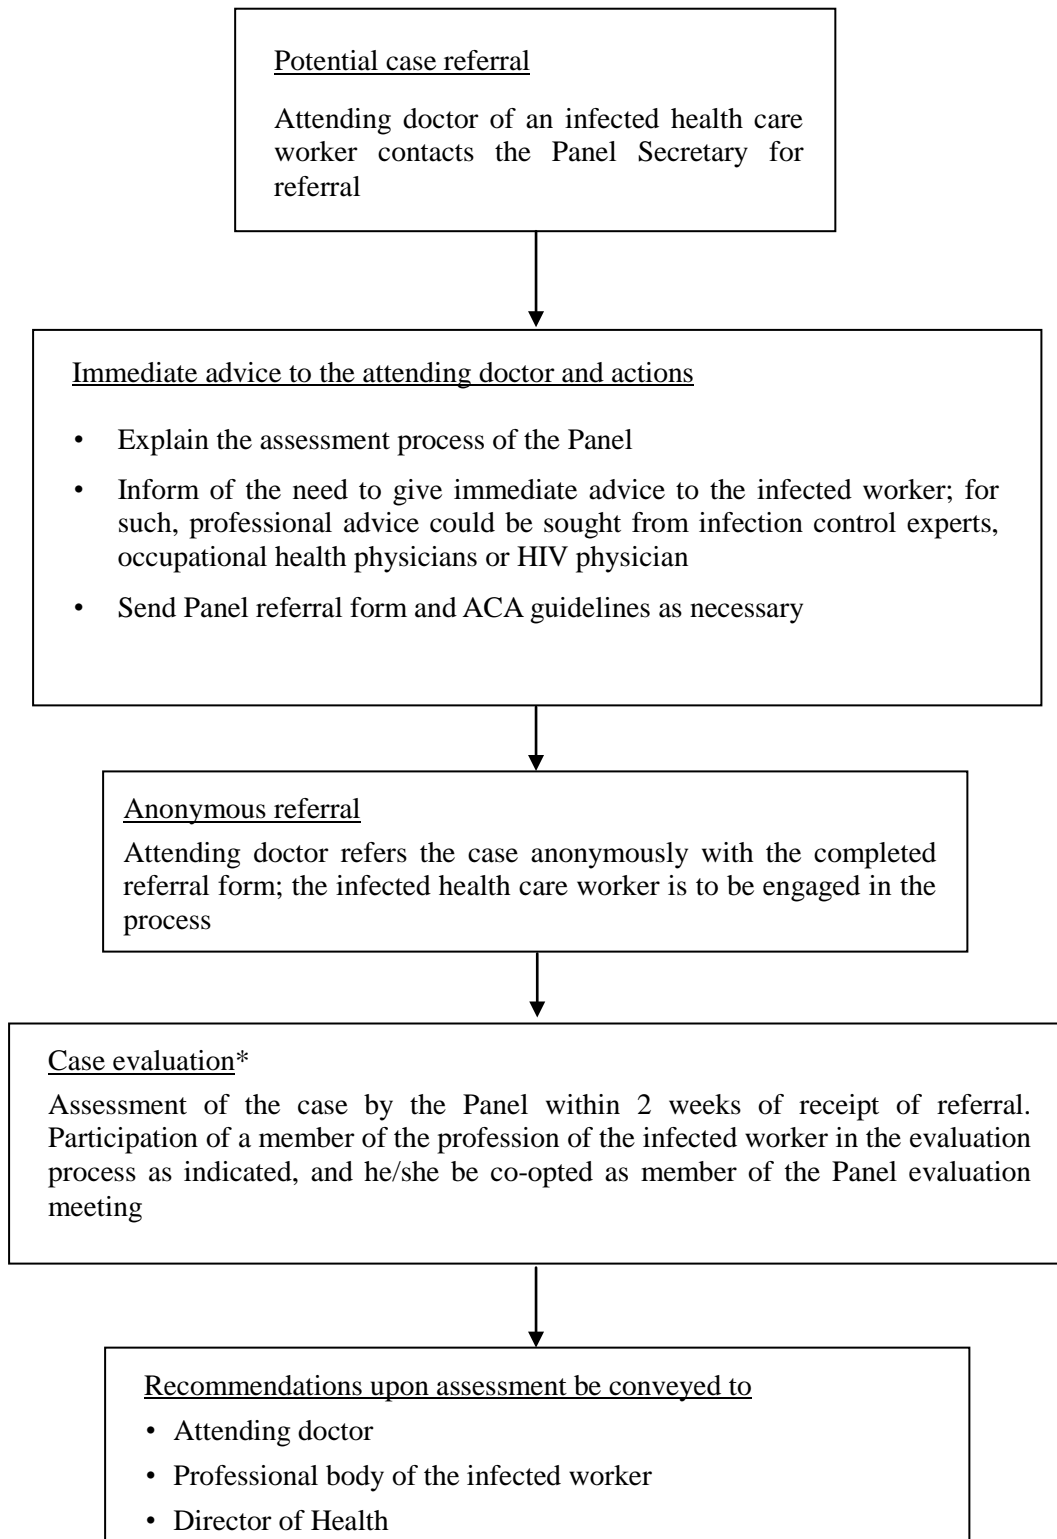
Potential case referral

Attending doctor of an infected health care worker contacts the Panel Secretary for referral

Immediate advice to the attending doctor and actions

• Explain the assessment process of the Panel

• Inform of the need to give immediate advice to the infected worker; for such, professional advice could be sought from infection control experts, occupational health physicians or HIV physician

• Send Panel referral form and ACA guidelines as necessary

Anonymous referral

Attending doctor refers the case anonymously with the completed referral form; the infected health care worker is to be engaged in the process

Case evaluation*

Assessment of the case by the Panel within 2 weeks of receipt of referral. Participation of a member of the profession of the infected worker in the evaluation process as indicated, and he/she be co-opted as member of the Panel evaluation meeting

Recommendations upon assessment be conveyed to

• Attending doctor

• Professional body of the infected worker

• Director of Health